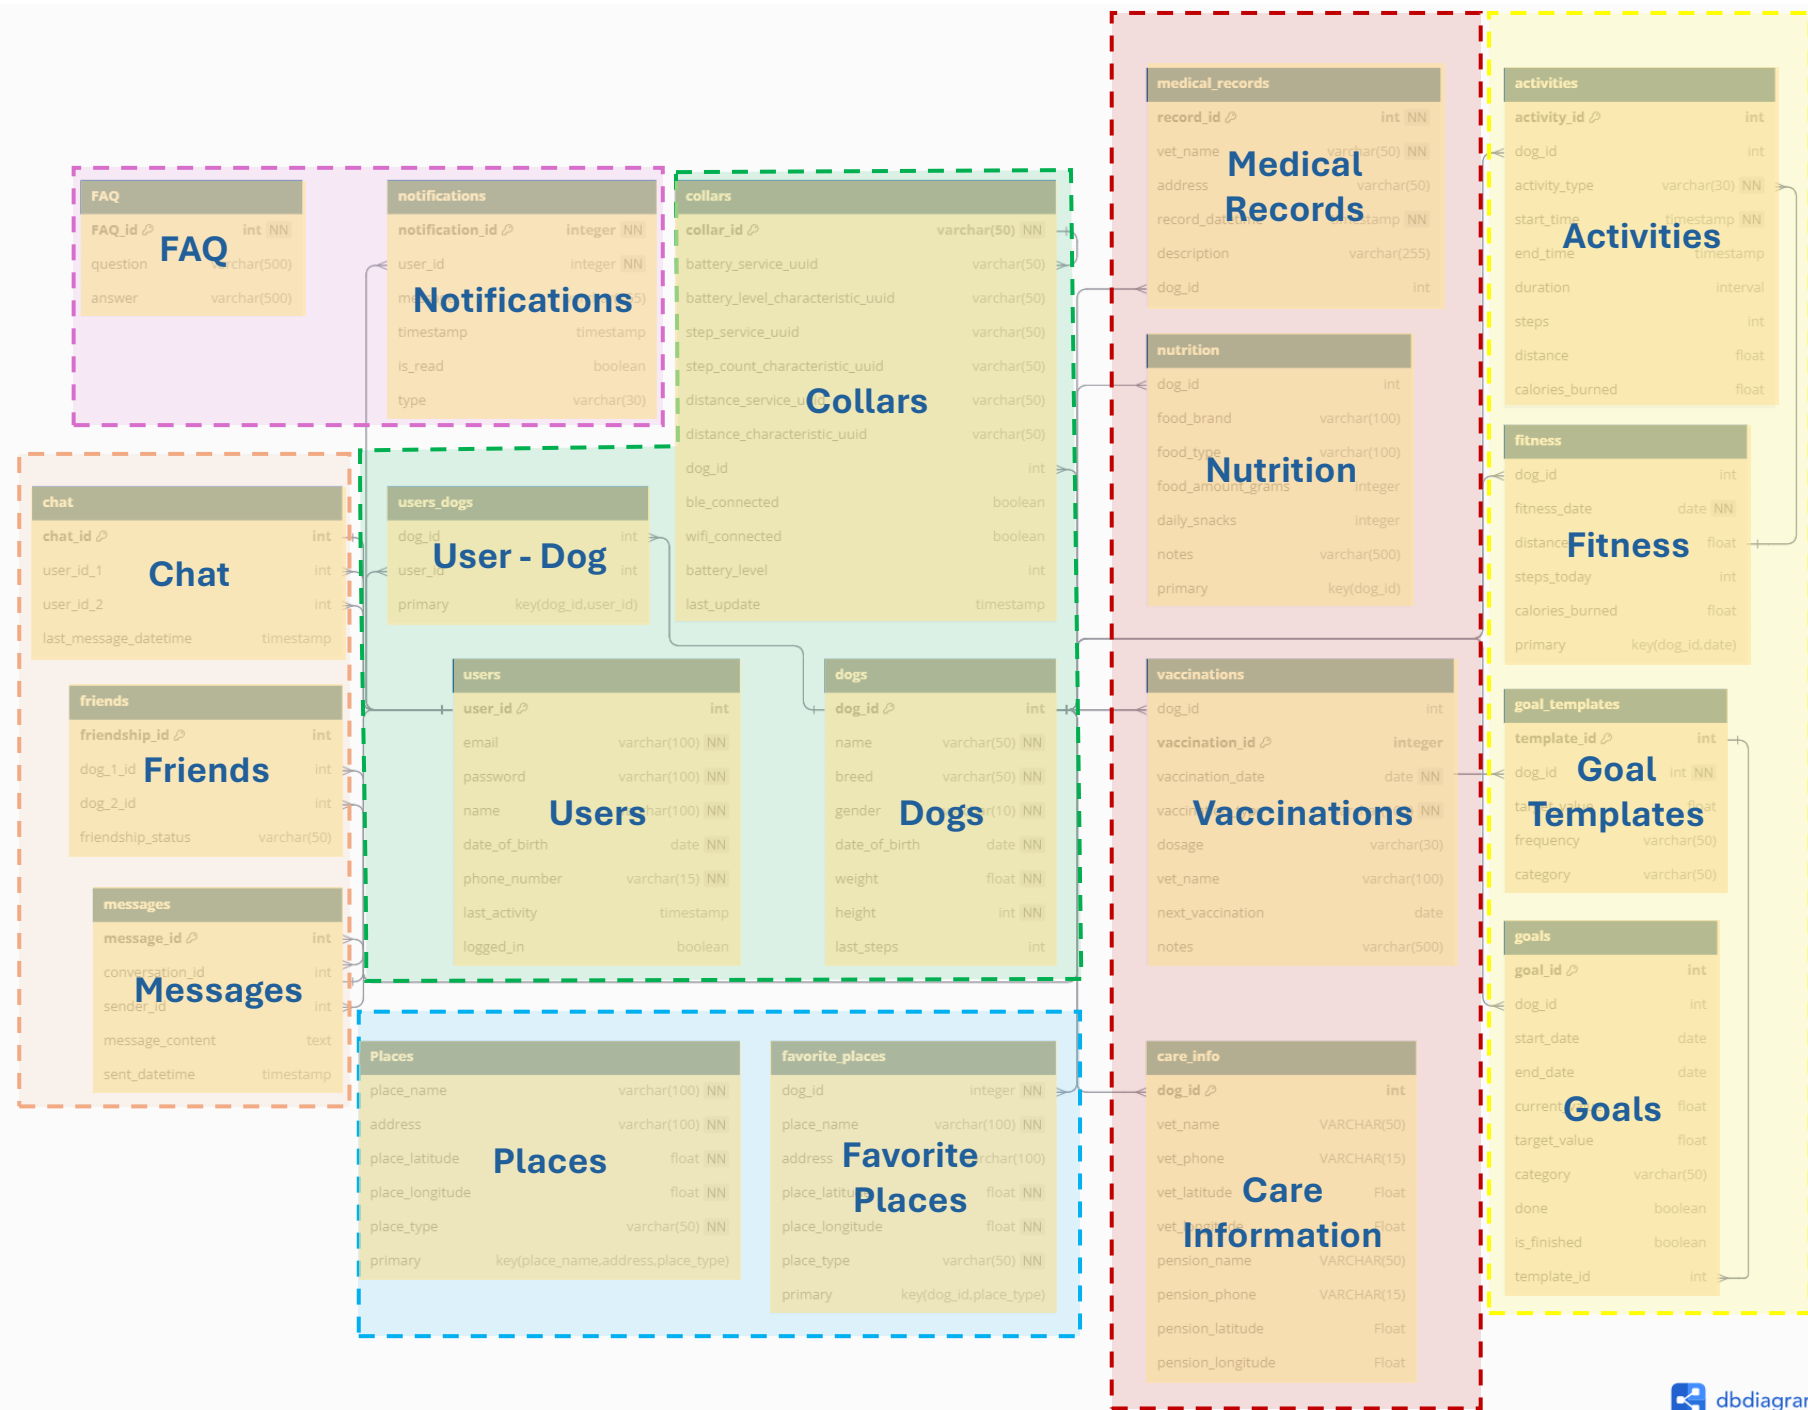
FAQ

| FAQ | | |
|---|---|---|
| FAQ_id | int | NN |
| question | varchar(500) | |
| answer | varchar(500) | |

Notifications

| notifications | | |
|---|---|---|
| notification_id | integer | NN |
| user_id | integer | NN |
| m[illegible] | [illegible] | |
| timestamp | timestamp | |
| is_read | boolean | |
| type | varchar(30) | |

Collars

| collars | | |
|---|---|---|
| collar_id | varchar(50) | NN |
| battery_service_uuid | varchar(50) | |
| battery_level_characteristic_uuid | varchar(50) | |
| step_service_uuid | varchar(50) | |
| step_count_characteristic_uuid | varchar(50) | |
| distance_service_u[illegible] | varchar(50) | |
| distance_characteristic_uuid | varchar(50) | |
| dog_id | int | |
| ble_connected | boolean | |
| wifi_connected | boolean | |
| battery_level | int | |
| last_update | timestamp | |

Medical Records

| medical_records | | |
|---|---|---|
| record_id | int | NN |
| vet_name | varchar(50) | NN |
| address | varchar(50) | |
| record_da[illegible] | timestamp | NN |
| description | varchar(255) | |
| dog_id | int | |

Activities

| activities | | |
|---|---|---|
| activity_id | int | |
| dog_id | int | |
| activity_type | varchar(30) | NN |
| start_time | timestamp | NN |
| end_time | timestamp | |
| duration | interval | |
| steps | int | |
| distance | float | |
| calories_burned | float | |

Chat

| chat | | |
|---|---|---|
| chat_id | int | |
| user_id_1 | int | |
| user_id_2 | int | |
| last_message_datetime | timestamp | |

User - Dog

| users_dogs | | |
|---|---|---|
| dog_id | int | |
| user_id | int | |
| primary | key(dog_id,user_id) | |

Nutrition

| nutrition | | |
|---|---|---|
| dog_id | int | |
| food_brand | varchar(100) | |
| food_type | varchar(100) | |
| food_amount_grams | integer | |
| daily_snacks | integer | |
| notes | varchar(500) | |
| primary | key(dog_id) | |

Fitness

| fitness | | |
|---|---|---|
| dog_id | int | |
| fitness_date | date | NN |
| distance | float | |
| steps_today | int | |
| calories_burned | float | |
| primary | key(dog_id,date) | |

Friends

| friends | | |
|---|---|---|
| friendship_id | int | |
| dog_1_id | int | |
| dog_2_id | int | |
| friendship_status | varchar(50) | |

Users

| users | | |
|---|---|---|
| user_id | int | |
| email | varchar(100) | NN |
| password | varchar(100) | NN |
| name | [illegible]har(100) | NN |
| date_of_birth | date | NN |
| phone_number | varchar(15) | NN |
| last_activity | timestamp | |
| logged_in | boolean | |

Dogs

| dogs | | |
|---|---|---|
| dog_id | int | |
| name | varchar(50) | NN |
| breed | varchar(50) | NN |
| gender | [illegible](10) | NN |
| date_of_birth | date | NN |
| weight | float | NN |
| height | int | NN |
| last_steps | int | |

Vaccinations

| vaccinations | | |
|---|---|---|
| dog_id | int | |
| vaccination_id | integer | |
| vaccination_date | date | NN |
| vacci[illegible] | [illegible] | NN |
| dosage | varchar(30) | |
| vet_name | varchar(100) | |
| next_vaccination | date | |
| notes | varchar(500) | |

Goal Templates

| goal_templates | | |
|---|---|---|
| template_id | int | |
| dog_id | int | NN |
| ta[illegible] | float | |
| frequency | varchar(50) | |
| category | varchar(50) | |

Messages

| messages | | |
|---|---|---|
| message_id | int | |
| conversation_id | int | |
| sender_id | int | |
| message_content | text | |
| sent_datetime | timestamp | |

Goals

| goals | | |
|---|---|---|
| goal_id | int | |
| dog_id | int | |
| start_date | date | |
| end_date | date | |
| current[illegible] | float | |
| target_value | float | |
| category | varchar(50) | |
| done | boolean | |
| is_finished | boolean | |
| template_id | int | |

Places

| Places | | |
|---|---|---|
| place_name | varchar(100) | NN |
| address | varchar(100) | NN |
| place_latitude | float | NN |
| place_longitude | float | NN |
| place_type | varchar(50) | NN |
| primary | key(place_name,address,place_type) | |

Favorite Places

| favorite_places | | |
|---|---|---|
| dog_id | integer | NN |
| place_name | varchar(100) | NN |
| address | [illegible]rchar(100) | |
| place_latitu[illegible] | float | NN |
| place_longitude | float | NN |
| place_type | varchar(50) | NN |
| primary | key(dog_id,place_type) | |

Care Information

| care_info | | |
|---|---|---|
| dog_id | int | |
| vet_name | VARCHAR(50) | |
| vet_phone | VARCHAR(15) | |
| vet_latitude | Float | |
| vet_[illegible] | Float | |
| pension_name | VARCHAR(50) | |
| pension_phone | VARCHAR(15) | |
| pension_latitude | Float | |
| pension_longitude | Float | |

dbdiagra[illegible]